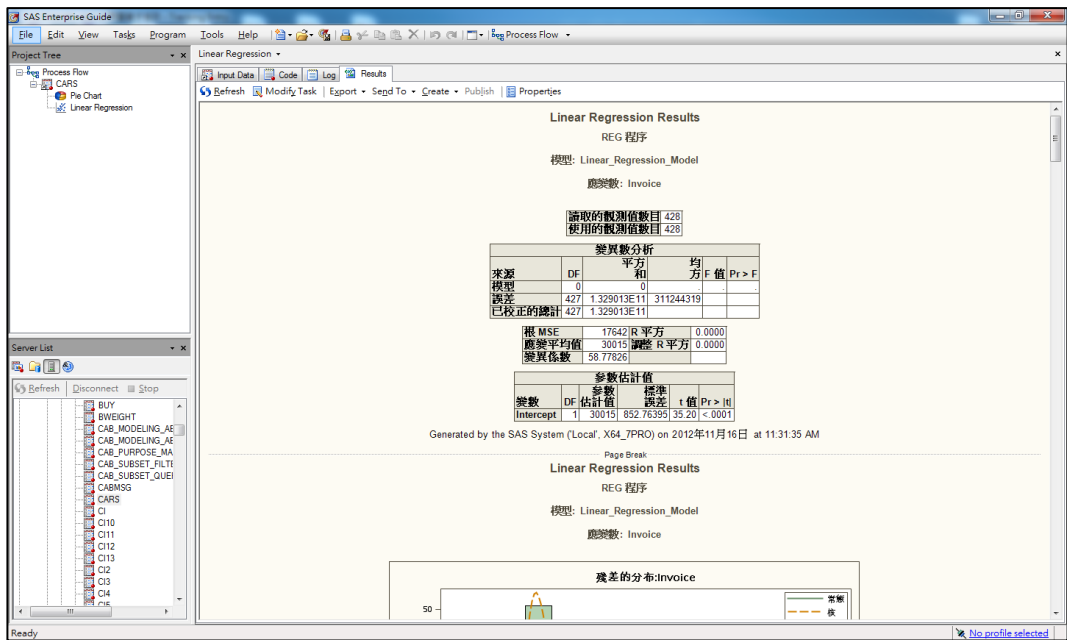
SAS Enterprise Guide

File Edit View Tasks Program Tools Help Process Flow

Project Tree

Process Flow
CARS
Pie Chart
Linear Regression

Linear Regression

Input Data | Code | Log | Results

Refresh | Modify Task | Export | Send To | Create | Publish | Properties

Linear Regression Results

REG 程序

模型: Linear_Regression_Model

應變數: Invoice

| 讀取的觀測值數目 | 428 |
|---|---|
| 使用的觀測值數目 | 428 |

變異數分析

| 來源 | DF | 平方和 | 均方 | F 值 | Pr > F |
|---|---|---|---|---|---|
| 模型 | 0 | 0 | . | . | . |
| 誤差 | 427 | 1.329013E11 | 311244319 | | |
| 已校正的總計 | 427 | 1.329013E11 | | | |

| 根 MSE | 17642 | R 平方 | 0.0000 |
|---|---|---|---|
| 應變平均值 | 30015 | 調整 R 平方 | 0.0000 |
| 變異係數 | 58.77826 | | |

參數估計值

| 變數 | DF | 參數估計值 | 標準誤差 | t 值 | Pr > \|t\| |
|---|---|---|---|---|---|
| Intercept | 1 | 30015 | 852.76395 | 35.20 | <.0001 |

Generated by the SAS System ('Local', X64_7PRO) on 2012年11月16日 at 11:31:35 AM

Page Break

Linear Regression Results

REG 程序

模型: Linear_Regression_Model

應變數: Invoice

殘差的分布:Invoice

50

常態
核

Server List

Refresh | Disconnect | Stop

BUY
BWEIGHT
CAB_MODELING_AE
CAB_MODELING_AE
CAB_PURPOSE_MA
CAB_SUBSET_FILTE
CAB_SUBSET_QUEI
CABMSG
CARS
CI
CI10
CI11
CI12
CI13
CI2
CI3
CI4
CI5

Ready

No profile selected